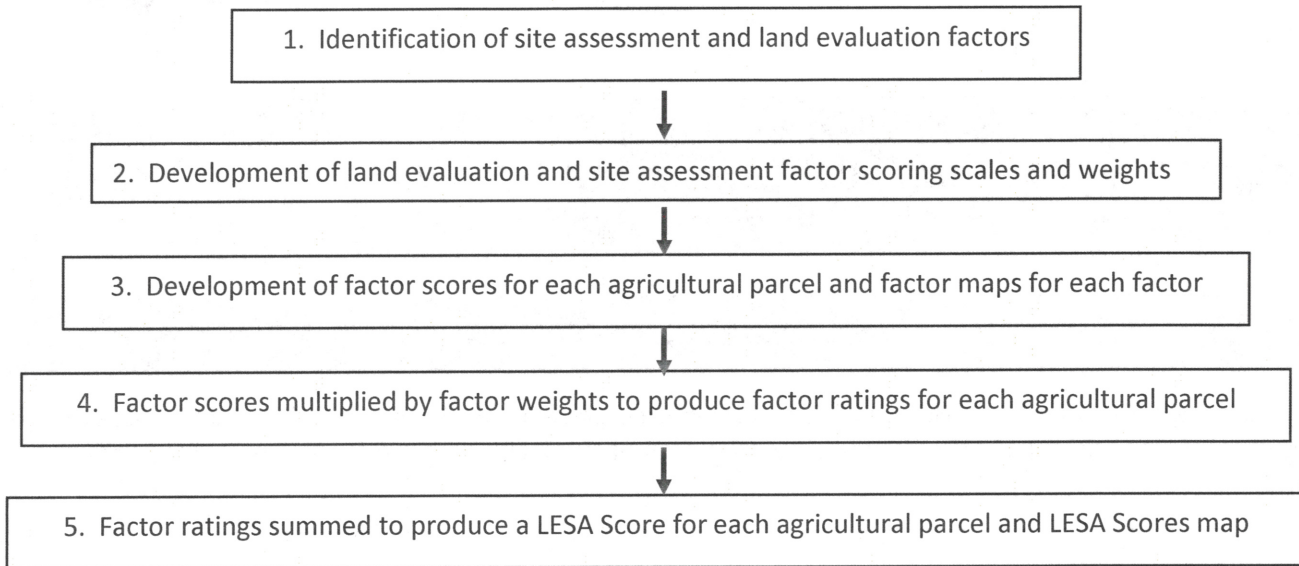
1. Identification of site assessment and land evaluation factors

2. Development of land evaluation and site assessment factor scoring scales and weights

3. Development of factor scores for each agricultural parcel and factor maps for each factor

4. Factor scores multiplied by factor weights to produce factor ratings for each agricultural parcel

5. Factor ratings summed to produce a LESA Score for each agricultural parcel and LESA Scores map